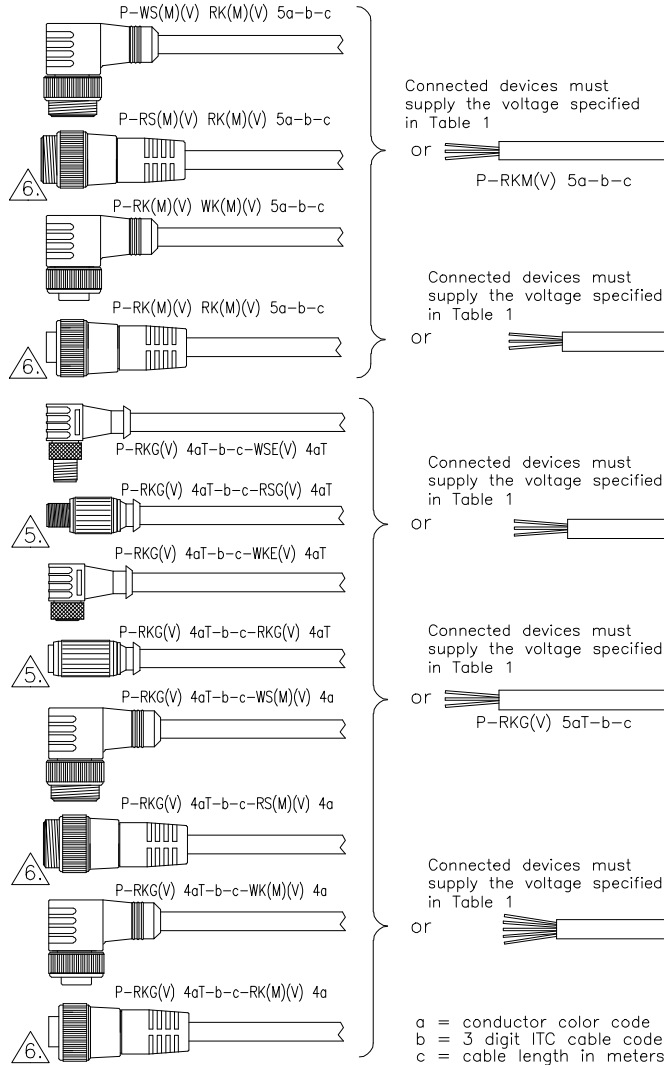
P-WS(M)(V) RK(M)(V) 5a-b-c

P-RS(M)(V) RK(M)(V) 5a-b-c

6.

P-RK(M)(V) WK(M)(V) 5a-b-c

P-RK(M)(V) RK(M)(V) 5a-b-c

6.

Connected devices must supply the voltage specified in Table 1

or

P-RKM(V) 5a-b-c

Connected devices must supply the voltage specified in Table 1

or

P-RKG(V) 4aT-b-c-WSE(V) 4aT

P-RKG(V) 4aT-b-c-RSG(V) 4aT

5.

P-RKG(V) 4aT-b-c-WKE(V) 4aT

P-RKG(V) 4aT-b-c-RKG(V) 4aT

5.

Connected devices must supply the voltage specified in Table 1

or

Connected devices must supply the voltage specified in Table 1

or

P-RKG(V) 5aT-b-c

P-RKG(V) 4aT-b-c-WS(M)(V) 4a

P-RKG(V) 4aT-b-c-RS(M)(V) 4a

6.

P-RKG(V) 4aT-b-c-WK(M)(V) 4a

P-RKG(V) 4aT-b-c-RK(M)(V) 4a

6.

Connected devices must supply the voltage specified in Table 1

or

a = conductor color code
b = 3 digit ITC cable code
c = cable length in meters